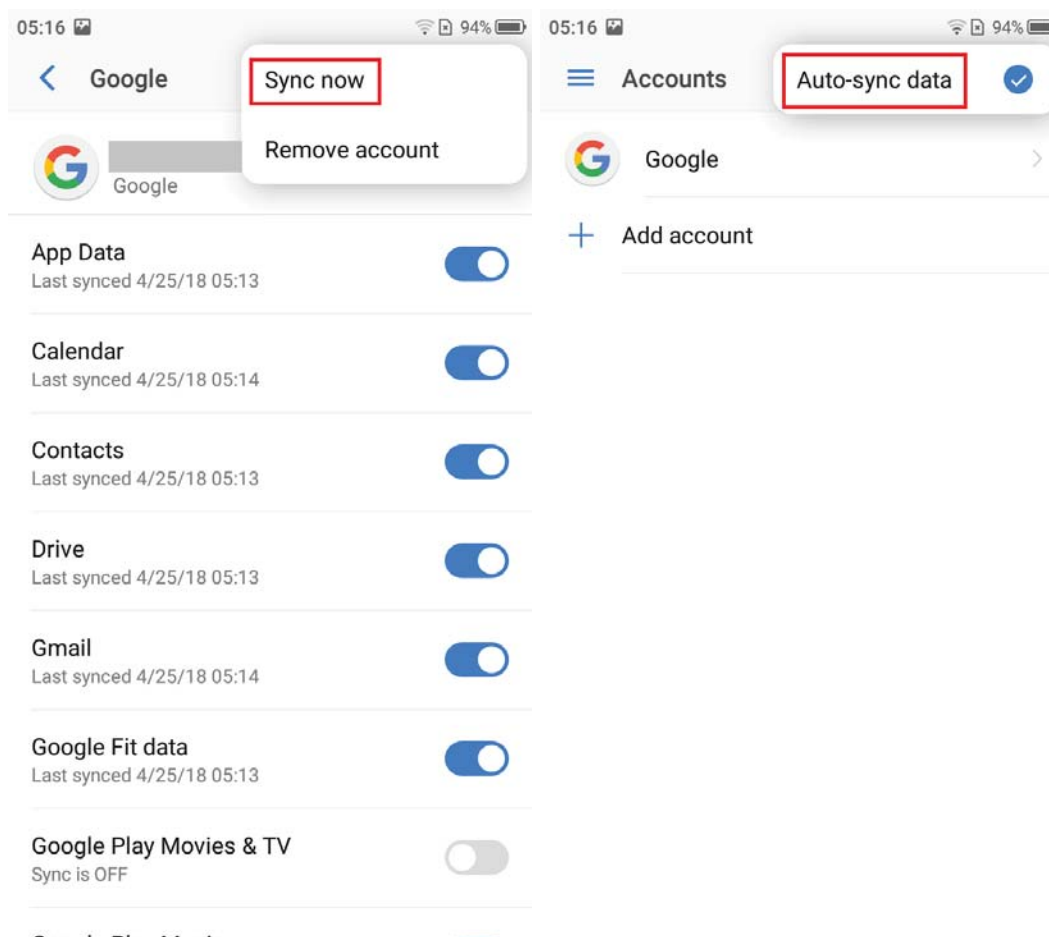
05:16

94%

Google

Sync now

Remove account

Google

App Data
Last synced 4/25/18 05:13

Calendar
Last synced 4/25/18 05:14

Contacts
Last synced 4/25/18 05:13

Drive
Last synced 4/25/18 05:13

Gmail
Last synced 4/25/18 05:14

Google Fit data
Last synced 4/25/18 05:13

Google Play Movies & TV
Sync is OFF

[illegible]

05:16

94%

Accounts

Auto-sync data

Google

Add account